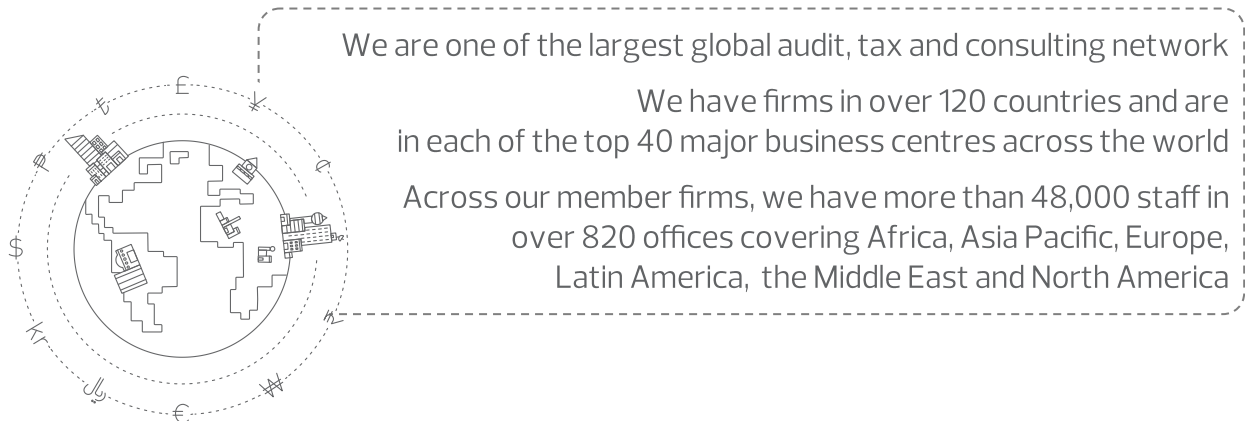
£ ¥ ₵ ₹ ₩ € ﷼ Kr $ ₱ ₺

We are one of the largest global audit, tax and consulting network

We have firms in over 120 countries and are in each of the top 40 major business centres across the world

Across our member firms, we have more than 48,000 staff in over 820 offices covering Africa, Asia Pacific, Europe, Latin America, the Middle East and North America